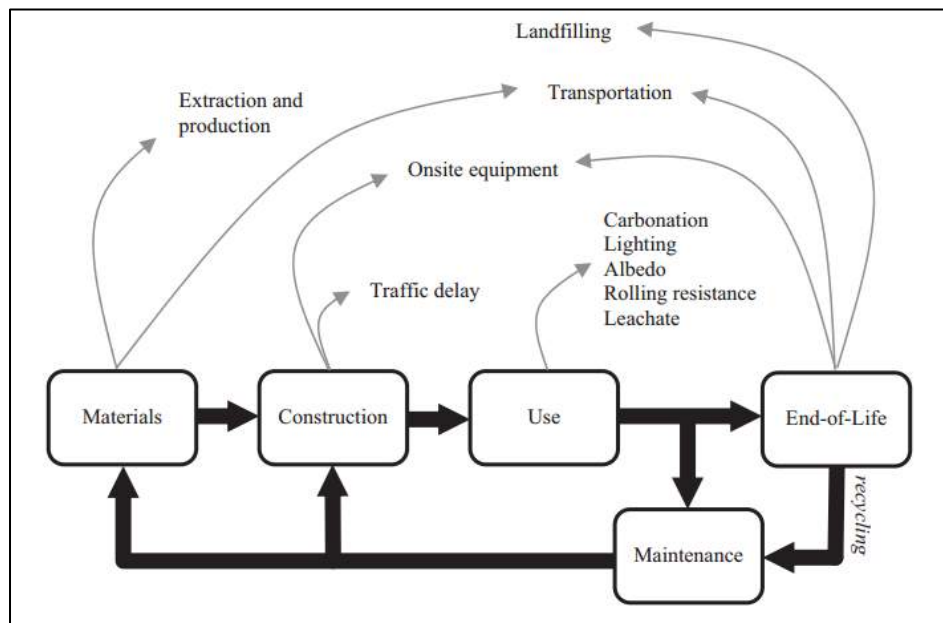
Landfilling

Extraction and production

Transportation

Onsite equipment

Carbonation
Lighting
Albedo
Rolling resistance
Leachate

Traffic delay

Materials

Construction

Use

End-of-Life

recycling

Maintenance